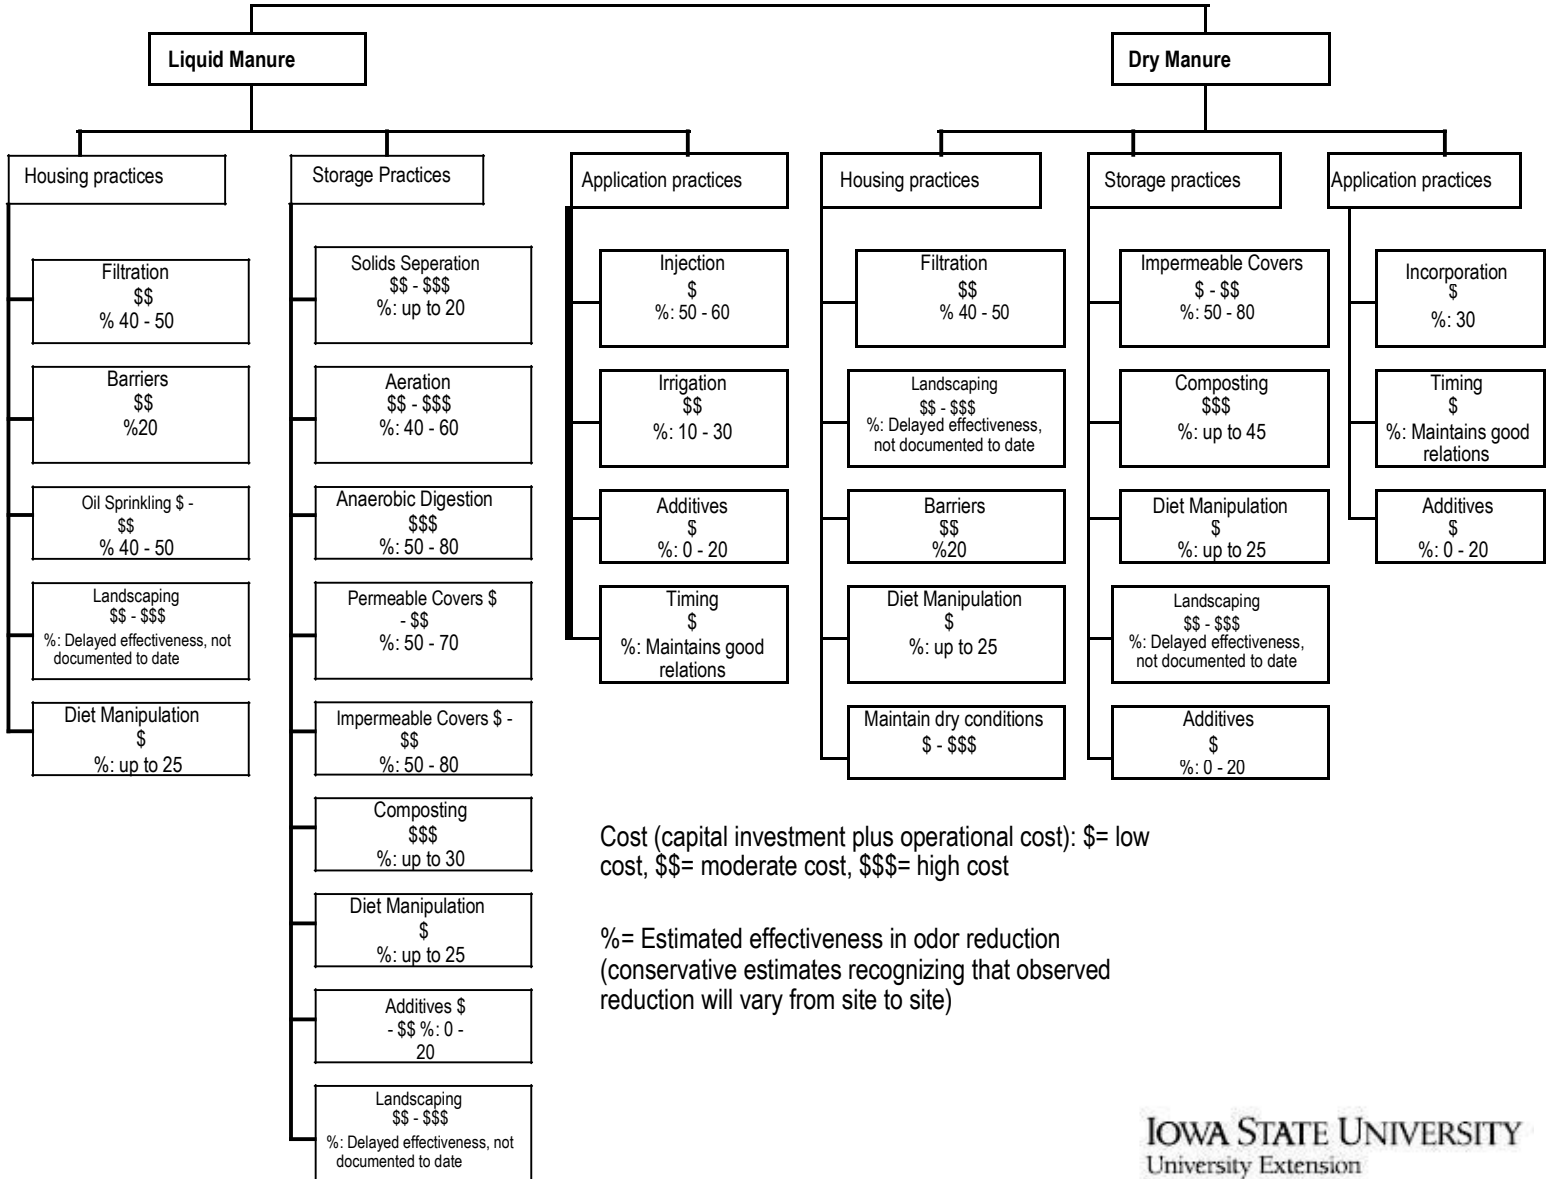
Liquid Manure

Housing practices

Filtration
\$\$
% 40 - 50

Barriers
\$\$
%20

Oil Sprinkling \$ - \$\$
% 40 - 50

Landscaping
\$\$ - \$\$\$
%: Delayed effectiveness, not documented to date

Diet Manipulation
\$
%: up to 25

Storage Practices

Solids Seperation
\$\$ - \$\$\$
%: up to 20

Aeration
\$\$ - \$\$\$
%: 40 - 60

Anaerobic Digestion
\$\$\$
%: 50 - 80

Permeable Covers \$ - \$\$
%: 50 - 70

Impermeable Covers \$ - \$\$
%: 50 - 80

Composting
\$\$\$
%: up to 30

Diet Manipulation
\$
%: up to 25

Additives \$ - \$\$ %: 0 - 20

Landscaping
\$\$ - \$\$\$
%: Delayed effectiveness, not documented to date

Application practices

Injection
\$
%: 50 - 60

Irrigation
\$\$
%: 10 - 30

Additives
\$
%: 0 - 20

Timing
\$
%: Maintains good relations

Dry Manure

Housing practices

Filtration
\$\$
% 40 - 50

Landscaping
\$\$ - \$\$\$
%: Delayed effectiveness, not documented to date

Barriers
\$\$
%20

Diet Manipulation
\$
%: up to 25

Maintain dry conditions
\$ - \$\$\$

Storage practices

Impermeable Covers
\$ - \$\$
%: 50 - 80

Composting
\$\$\$
%: up to 45

Diet Manipulation
\$
%: up to 25

Landscaping
\$\$ - \$\$\$
%: Delayed effectiveness, not documented to date

Additives
\$
%: 0 - 20

Application practices

Incorporation
\$
%: 30

Timing
\$
%: Maintains good relations

Additives
\$
%: 0 - 20

Cost (capital investment plus operational cost): \$= low cost, \$\$= moderate cost, \$\$\$= high cost

%= Estimated effectiveness in odor reduction (conservative estimates recognizing that observed reduction will vary from site to site)

IOWA STATE UNIVERSITY
University Extension